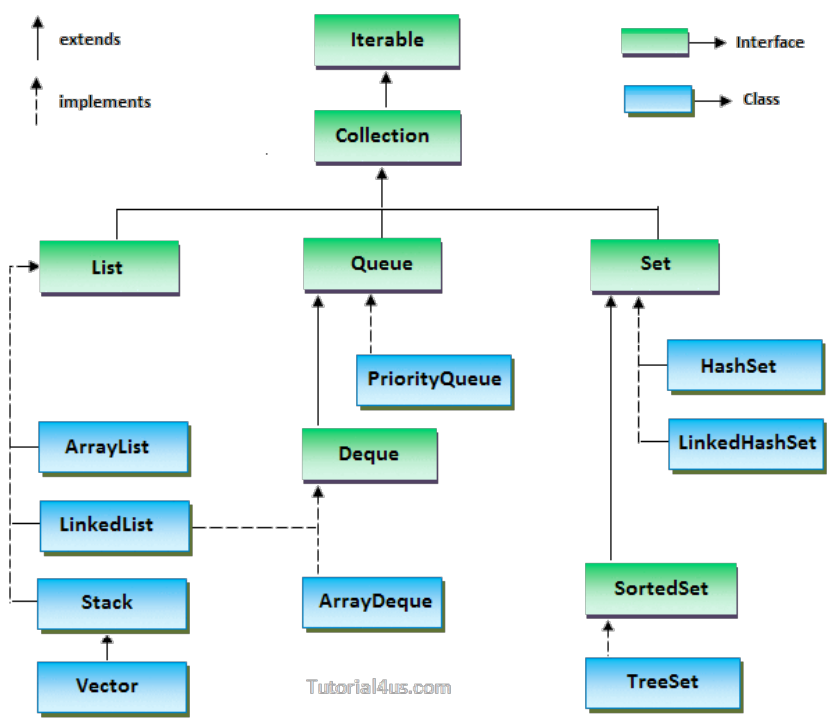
extends

implements

Iterable

Collection

Interface

Class

List

Queue

Set

PriorityQueue

HashSet

ArrayList

Deque

LinkedHashSet

LinkedList

Stack

ArrayDeque

SortedSet

Vector

Tutorial4us.com

TreeSet